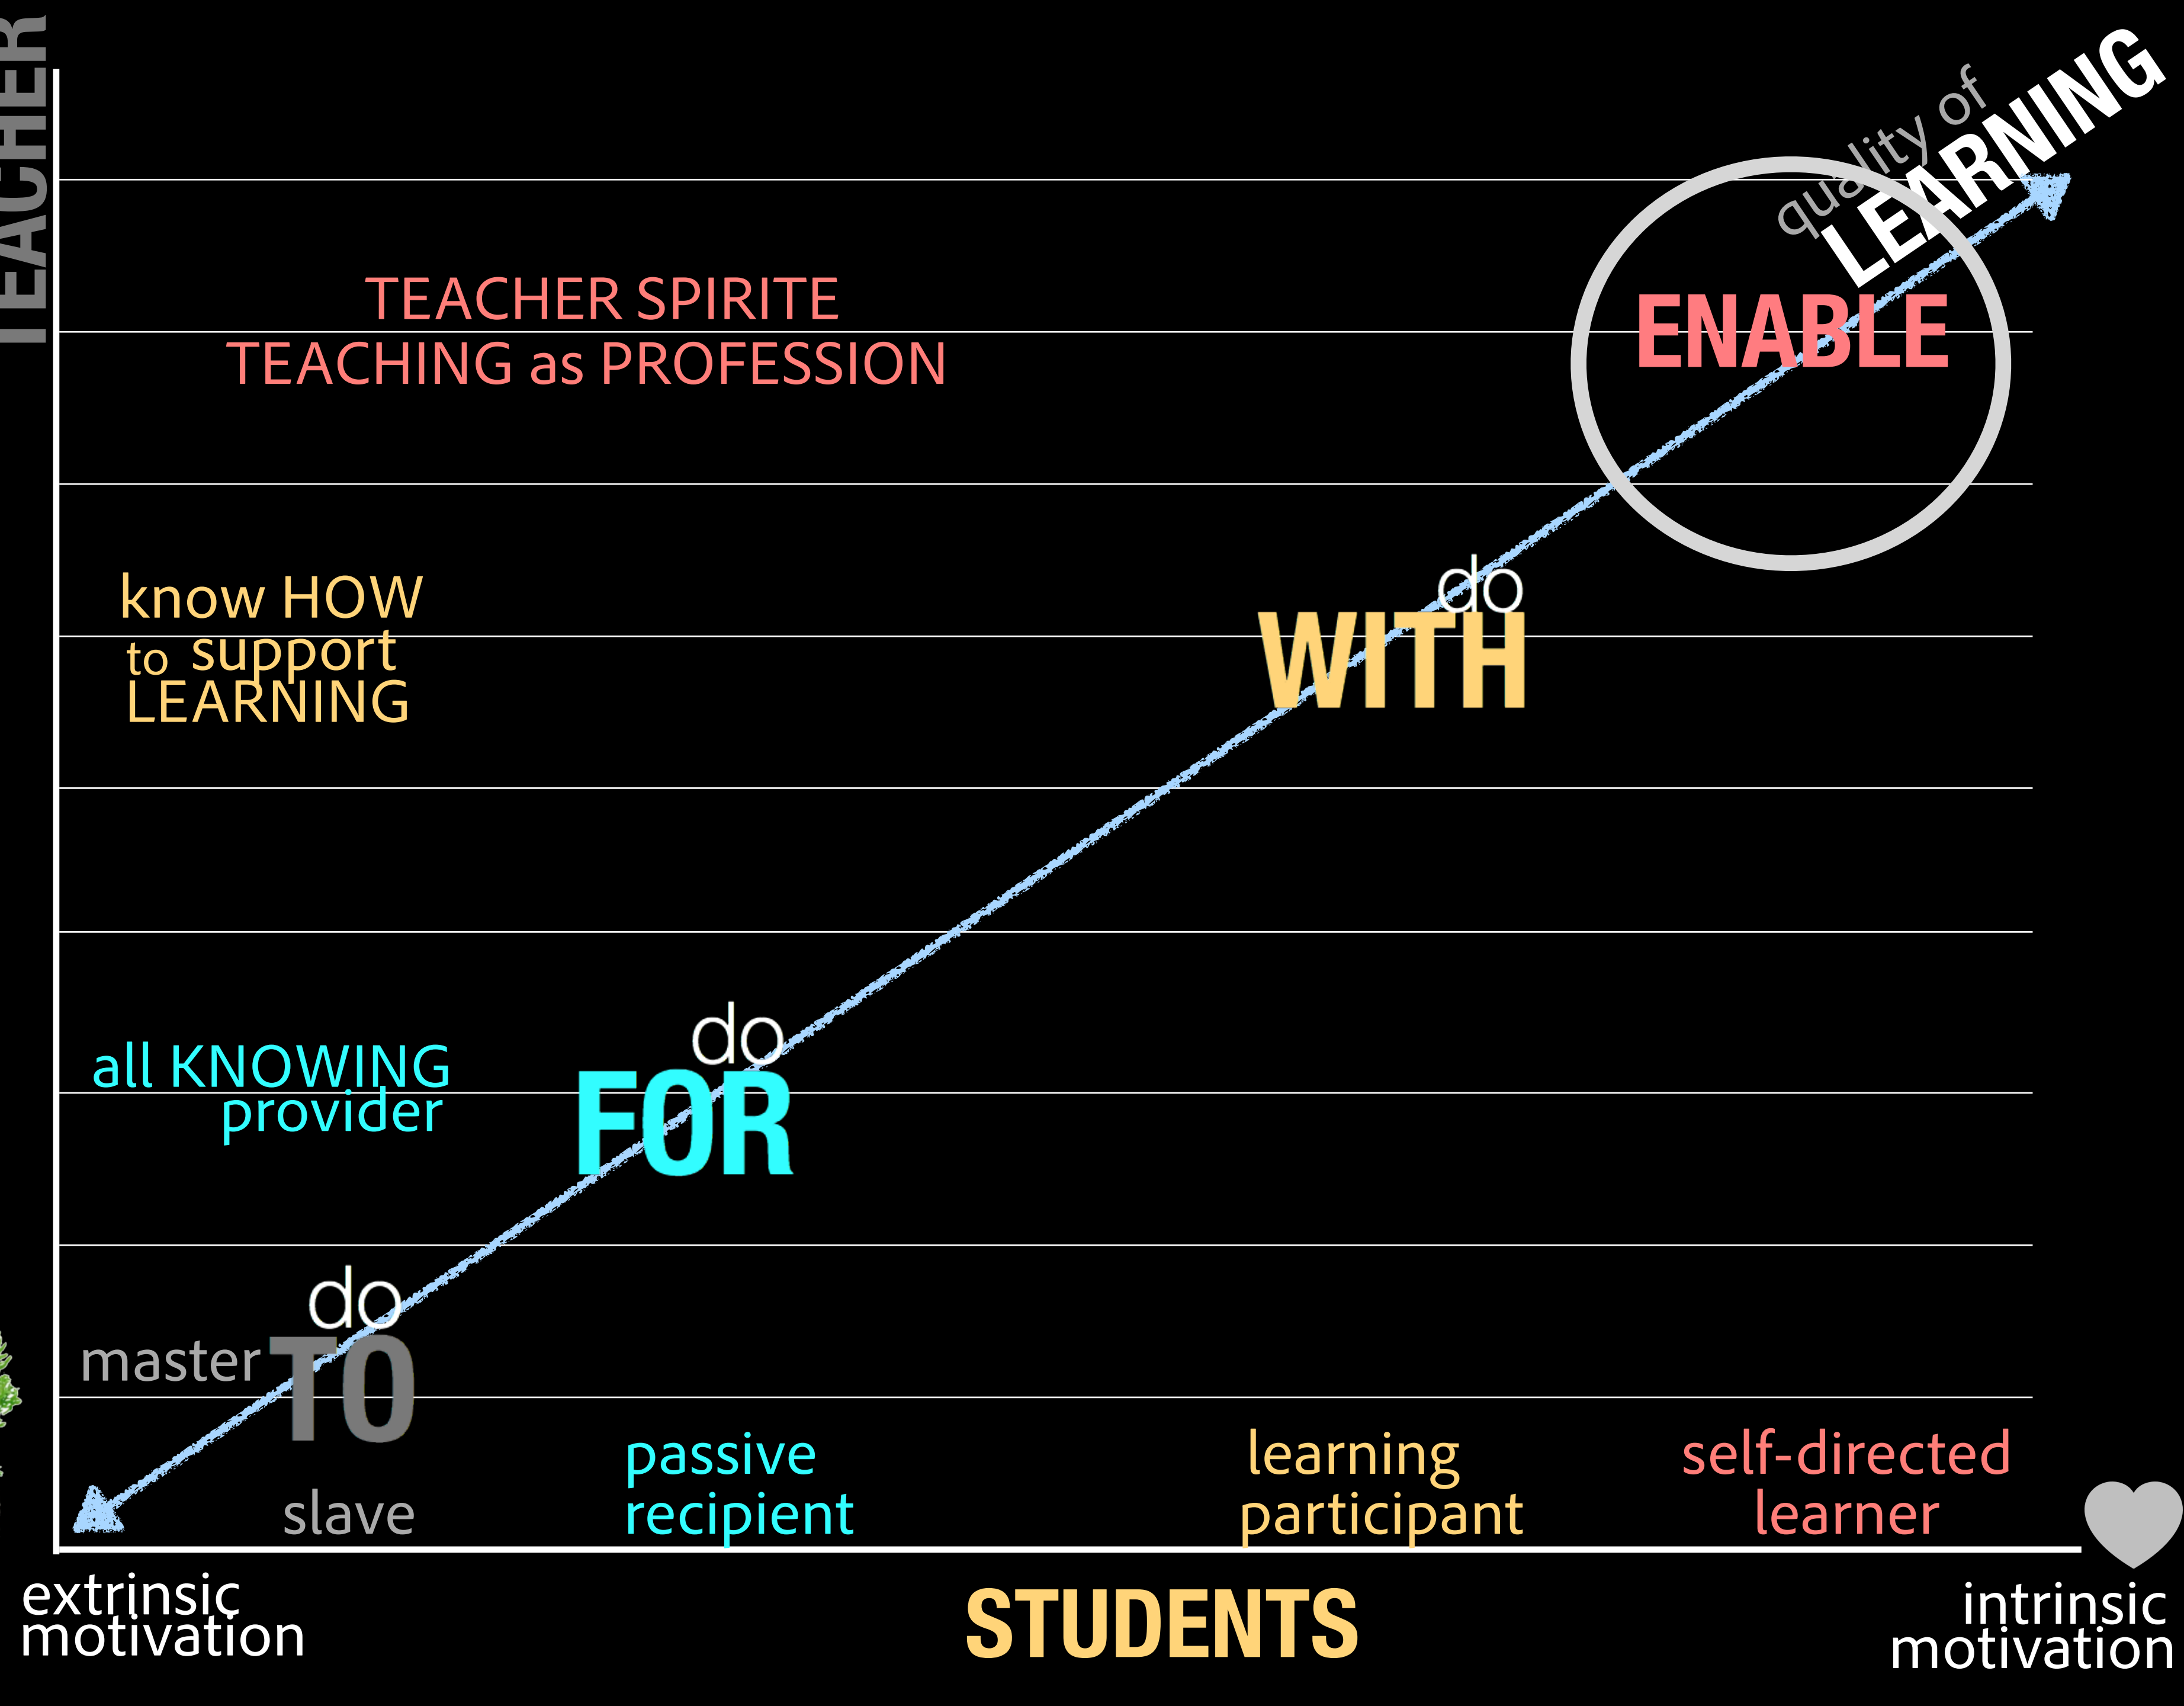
TEACHER

quality of LEARNING

TEACHER SPIRITE
TEACHING as PROFESSION

ENABLE

know HOW to support LEARNING

do WITH

all KNOWING provider

do FOR

master

do TO

slave

passive recipient

learning participant

self-directed learner

extrinsic motivation

STUDENTS

intrinsic motivation